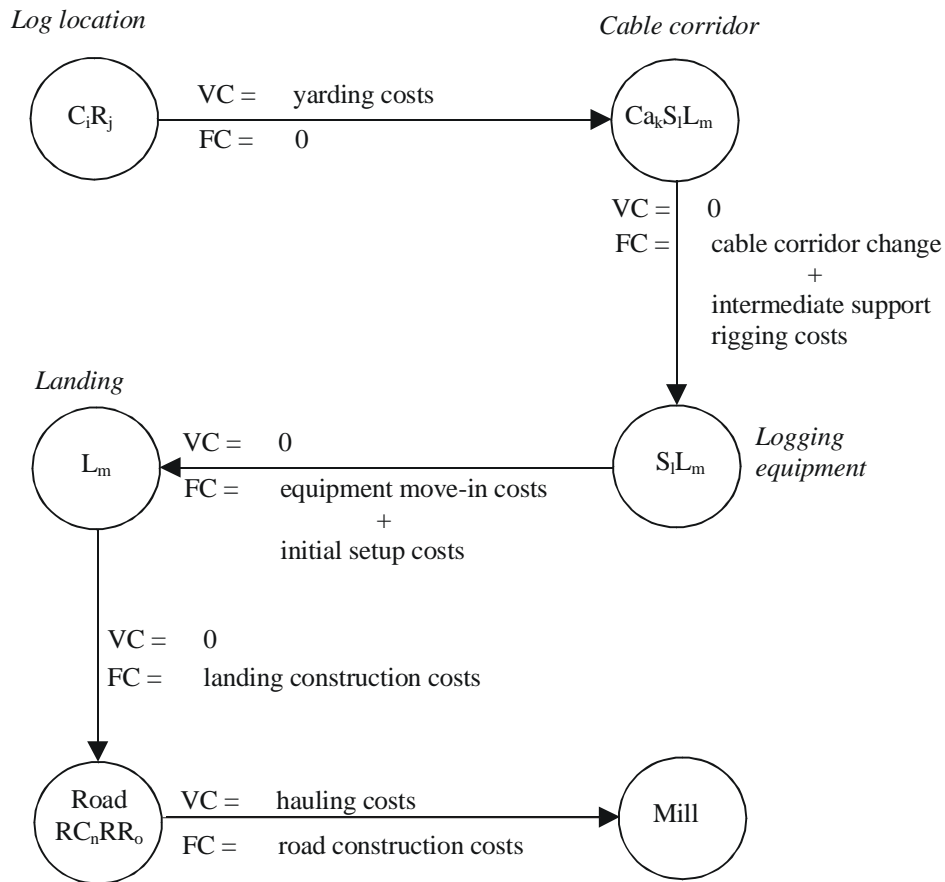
Log location

Cable corridor

$C_iR_j$

VC = yarding costs

FC = 0

$Ca_kS_lL_m$

VC = 0

FC = cable corridor change + intermediate support rigging costs

Landing

$L_m$

VC = 0

FC = equipment move-in costs + initial setup costs

$S_lL_m$

Logging equipment

VC = 0

FC = landing construction costs

Road $RC_nRR_o$

VC = hauling costs

FC = road construction costs

Mill